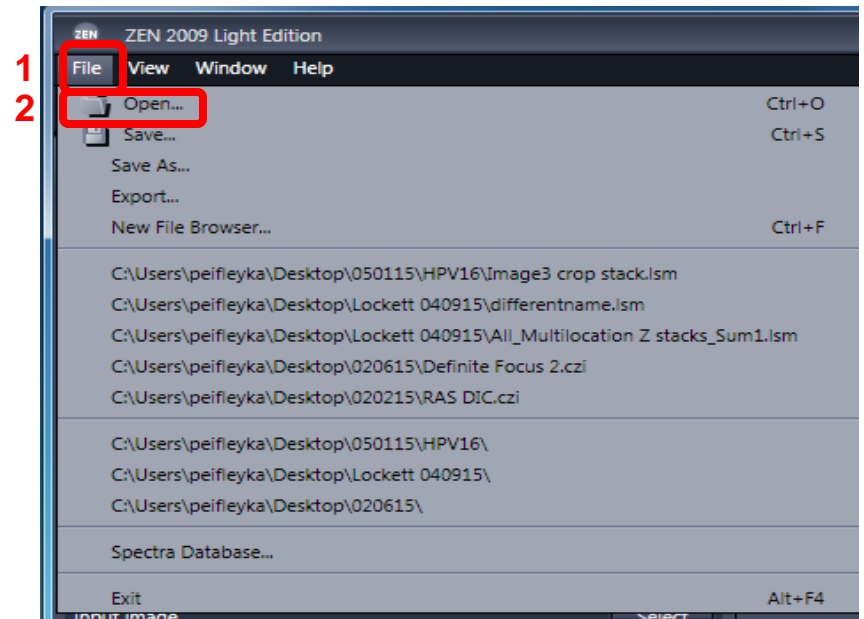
ZEN ZEN 2009 Light Edition

1 File View Window Help

2 Open... Ctrl+O

Save... Ctrl+S

Save As...

Export...

New File Browser... Ctrl+F

C:\Users\peifleyka\Desktop\050115\HPV16\Image3 crop stack.lsm

C:\Users\peifleyka\Desktop\Lockett 040915\differentname.lsm

C:\Users\peifleyka\Desktop\Lockett 040915\All_Multilocation Z stacks_Sum1.lsm

C:\Users\peifleyka\Desktop\020615\Definite Focus 2.czi

C:\Users\peifleyka\Desktop\020215\RAS DIC.czi

C:\Users\peifleyka\Desktop\050115\HPV16\

C:\Users\peifleyka\Desktop\Lockett 040915\

C:\Users\peifleyka\Desktop\020615\

Spectra Database...

Exit Alt+F4